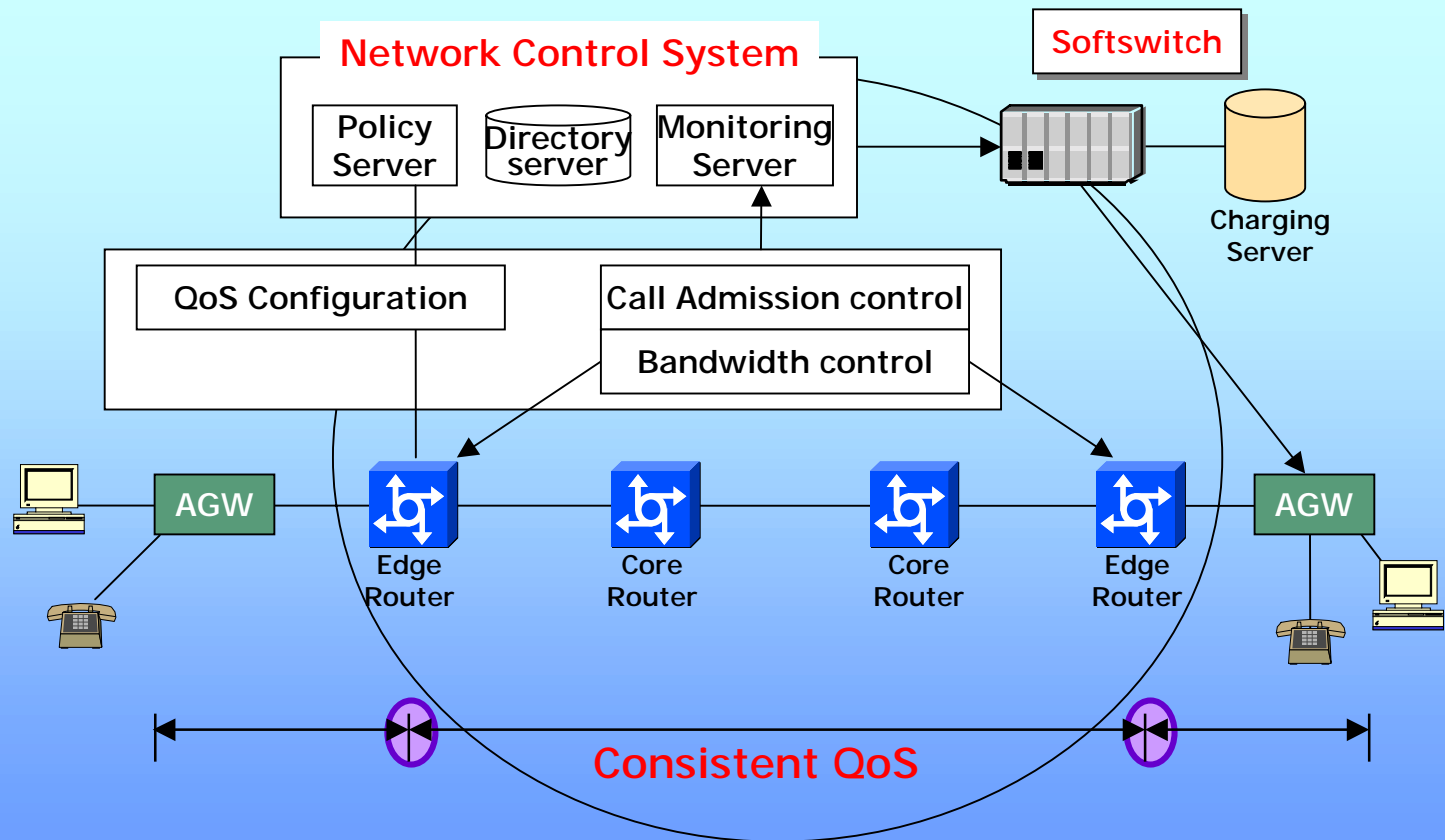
Network Control System

Softswitch

Policy Server

Directory server

Monitoring Server

Charging Server

QoS Configuration

Call Admission control

Bandwidth control

AGW

Edge Router

Core Router

Core Router

Edge Router

AGW

Consistent QoS